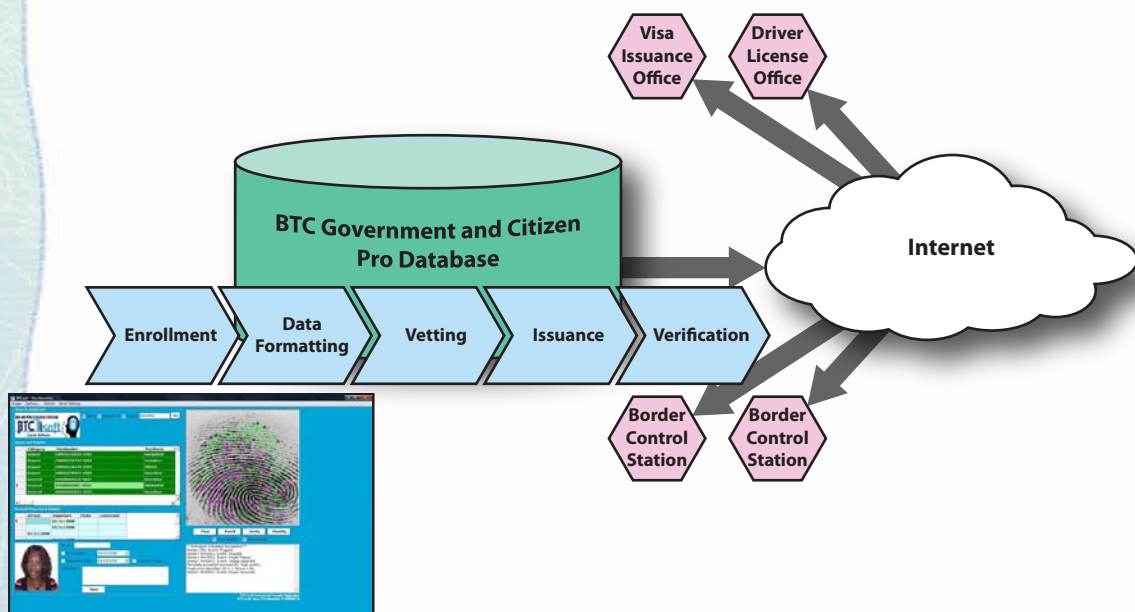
Visa Issuance Office

Driver License Office

BTC Government and Citizen Pro Database

Internet

Enrollment

Data Formatting

Vetting

Issuance

Verification

Border Control Station

Border Control Station

BTC

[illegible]